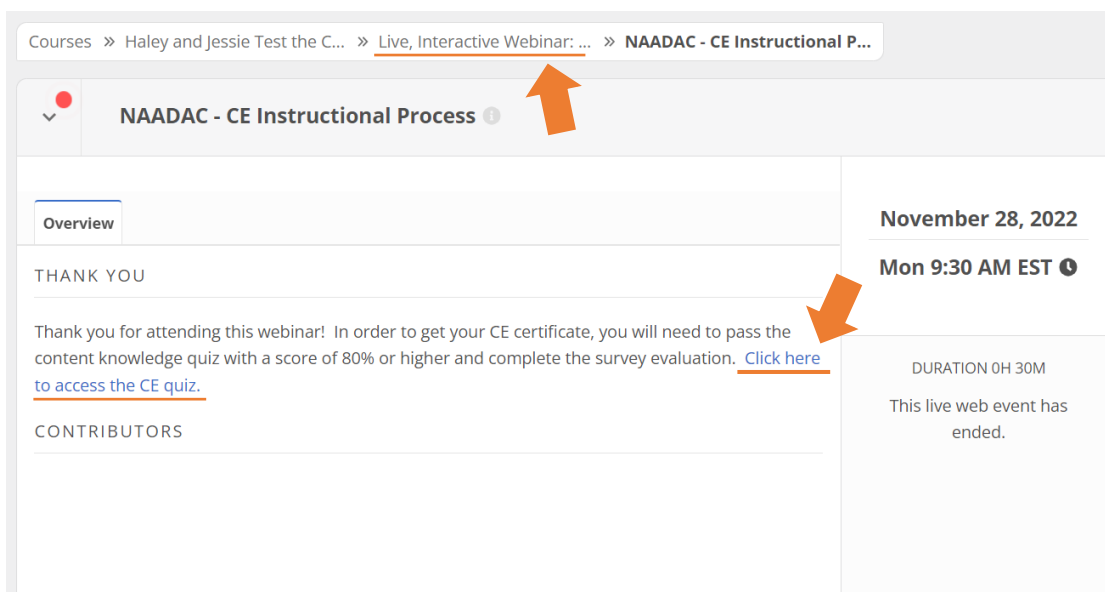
Courses » Haley and Jessie Test the C... » Live, Interactive Webinar: ... » NAADAC - CE Instructional P...

NAADAC - CE Instructional Process

Overview

THANK YOU

Thank you for attending this webinar! In order to get your CE certificate, you will need to pass the content knowledge quiz with a score of 80% or higher and complete the survey evaluation. Click here to access the CE quiz.

CONTRIBUTORS

November 28, 2022

Mon 9:30 AM EST

DURATION 0H 30M

This live web event has ended.